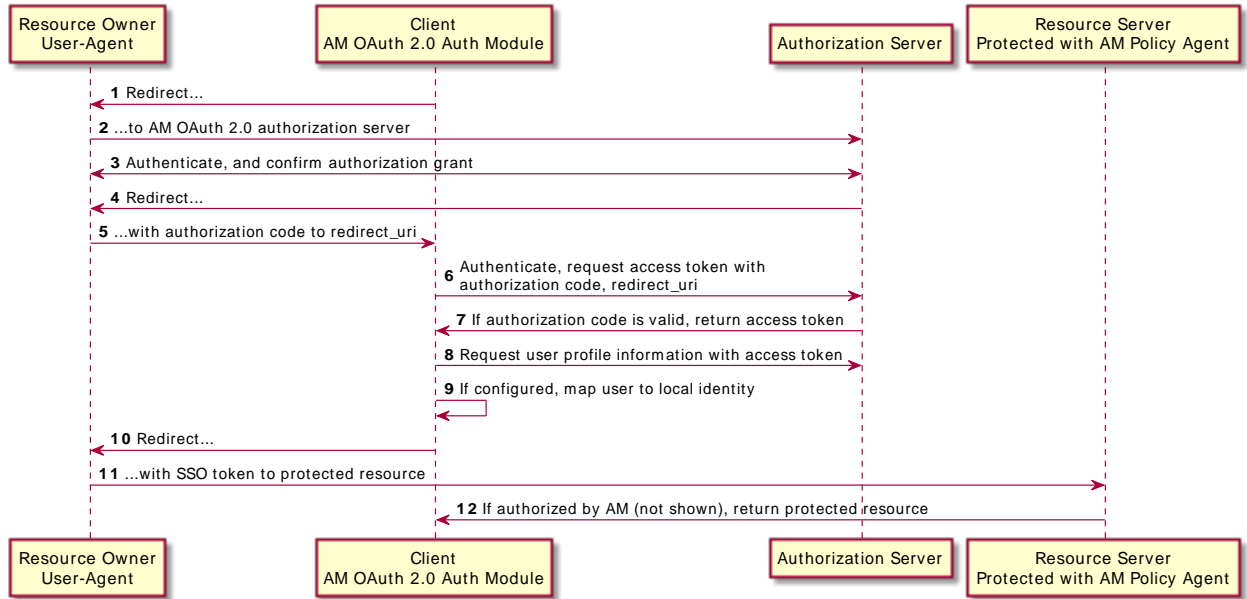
Resource Owner
User-Agent

Client
AM OAuth 2.0 Auth Module

Authorization Server

Resource Server
Protected with AM Policy Agent

1 Redirect...

2 ...to AM OAuth 2.0 authorization server

3 Authenticate, and confirm authorization grant

4 Redirect...

5 ...with authorization code to redirect_uri

6 Authenticate, request access token with authorization code, redirect_uri

7 If authorization code is valid, return access token

8 Request user profile information with access token

9 If configured, map user to local identity

10 Redirect...

11 ...with SSO token to protected resource

12 If authorized by AM (not shown), return protected resource

Resource Owner
User-Agent

Client
AM OAuth 2.0 Auth Module

Authorization Server

Resource Server
Protected with AM Policy Agent